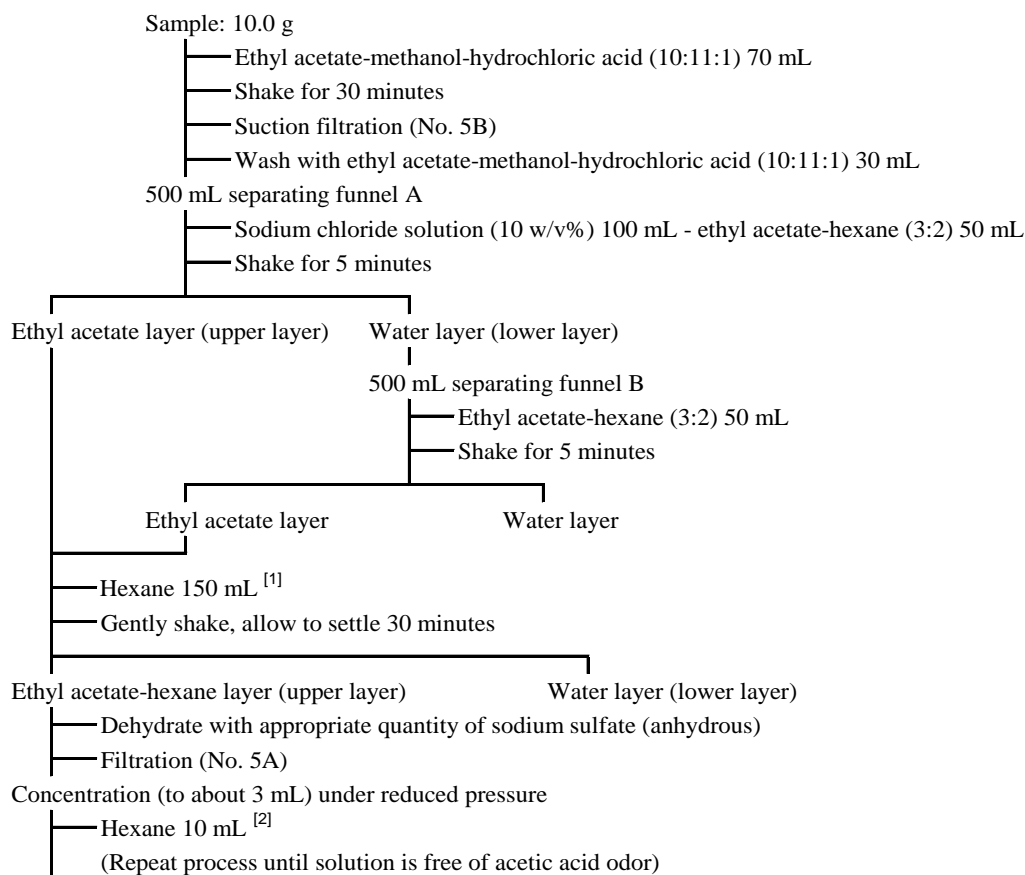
Sample: 10.0 g

Ethyl acetate-methanol-hydrochloric acid (10:11:1) 70 mL

Shake for 30 minutes

Suction filtration (No. 5B)

Wash with ethyl acetate-methanol-hydrochloric acid (10:11:1) 30 mL

500 mL separating funnel A

Sodium chloride solution (10 w/v%) 100 mL - ethyl acetate-hexane (3:2) 50 mL

Shake for 5 minutes

Ethyl acetate layer (upper layer)

Water layer (lower layer)

500 mL separating funnel B

Ethyl acetate-hexane (3:2) 50 mL

Shake for 5 minutes

Ethyl acetate layer

Water layer

Hexane 150 mL $^{[1]}$

Gently shake, allow to settle 30 minutes

Ethyl acetate-hexane layer (upper layer)

Water layer (lower layer)

Dehydrate with appropriate quantity of sodium sulfate (anhydrous)

Filtration (No. 5A)

Concentration (to about 3 mL) under reduced pressure

Hexane 10 mL $^{[2]}$

(Repeat process until solution is free of acetic acid odor)